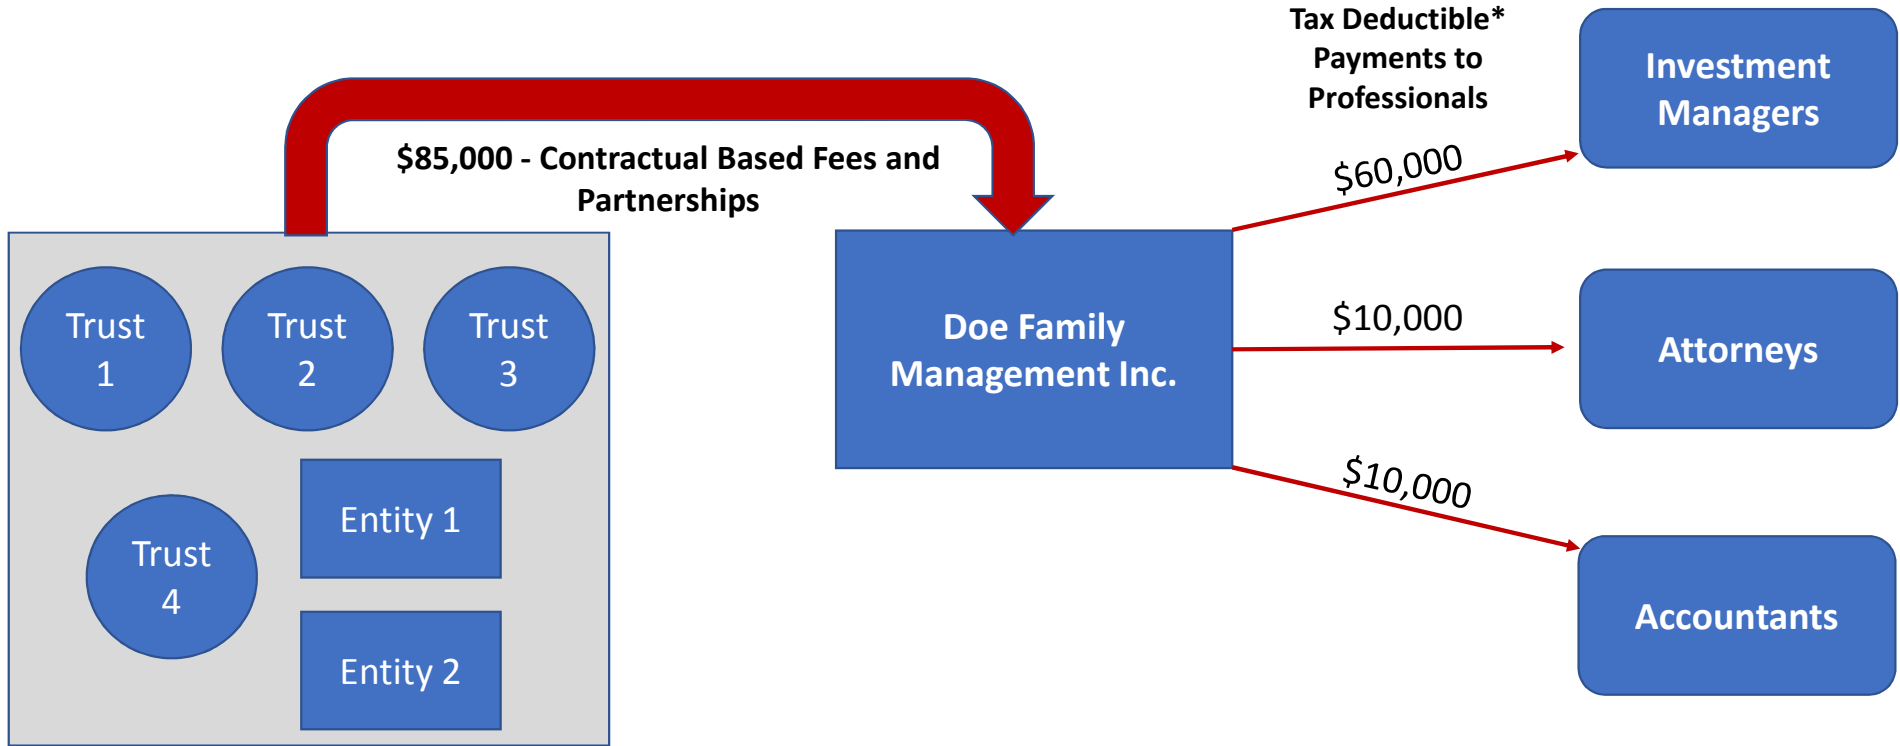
Tax Deductible* Payments to Professionals

Investment Managers

$85,000 - Contractual Based Fees and Partnerships

$60,000

Trust 1

Trust 2

Trust 3

Doe Family Management Inc.

$10,000

Attorneys

Trust 4

Entity 1

Entity 2

$10,000

Accountants